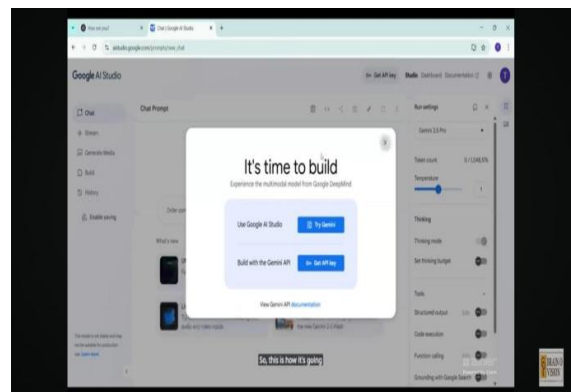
Chat | Google AI Studio

aistudio.google.com/prompts/new_chat

Google AI Studio

Get API key Studio Dashboard Documentation

Chat

Stream

Generate Media

Build

History

Enable saving

Chat Prompt

Run settings

Gemini 2.5 Pro

Token count 0 / 1,048,576

Temperature

Thinking

Thinking mode

Set thinking budget

Tools

Structured output

Code execution

Function calling

Grounding with Google Search

What's new

It's time to build

Experience the multimodal model from Google DeepMind

Use Google AI Studio

Try Gemini

Build with the Gemini API

Get API key

View Gemini API documentation

So, this is how it's going

BRAIN VISION